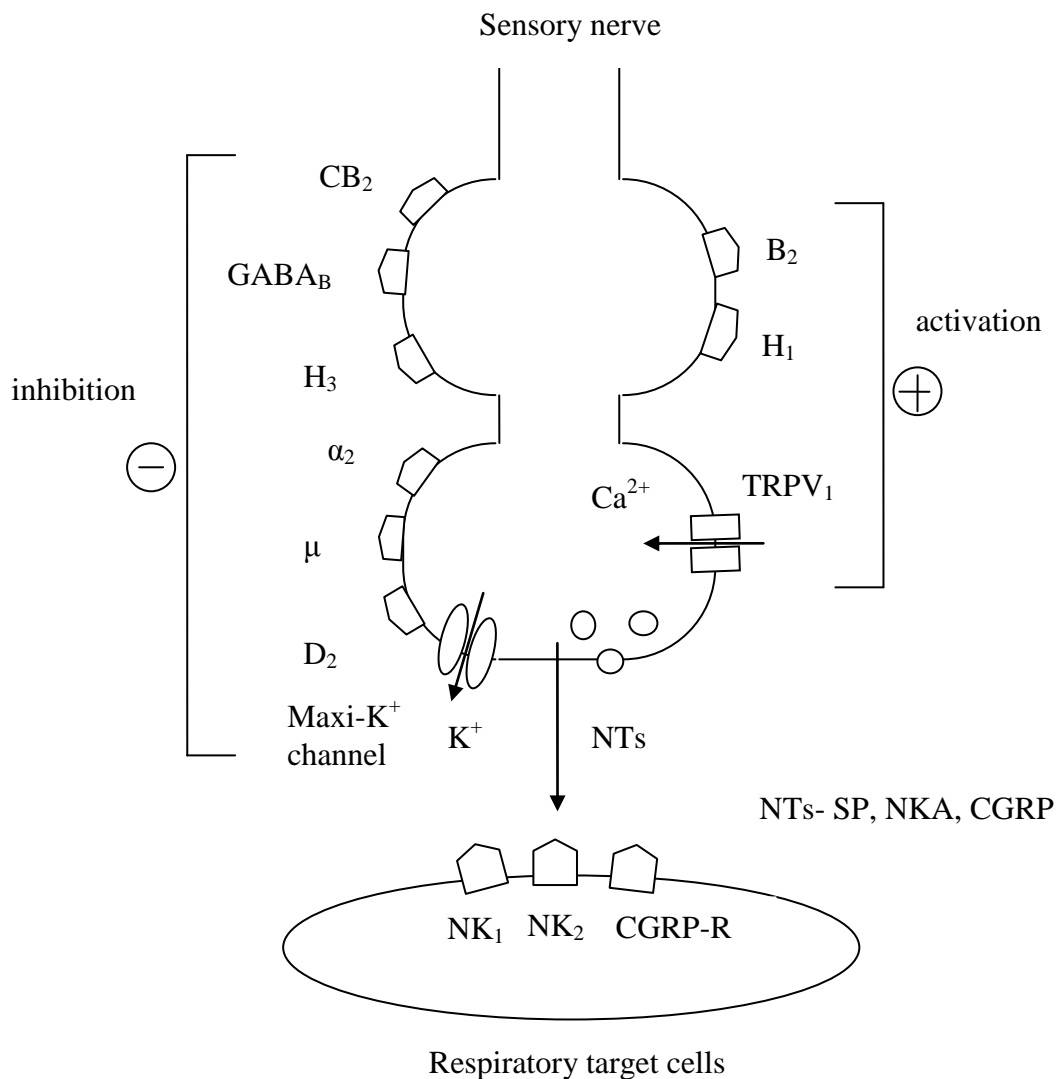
Sensory nerve

$CB_2$

$GABA_B$

$H_3$

inhibition

$\ominus$

$\alpha_2$

$\mu$

$D_2$

Maxi-$K^+$ channel

$K^+$

$B_2$

$H_1$

activation

$\oplus$

$Ca^{2+}$

$TRPV_1$

NTs

NTs- SP, NKA, CGRP

$NK_1$ $NK_2$ CGRP-R

Respiratory target cells